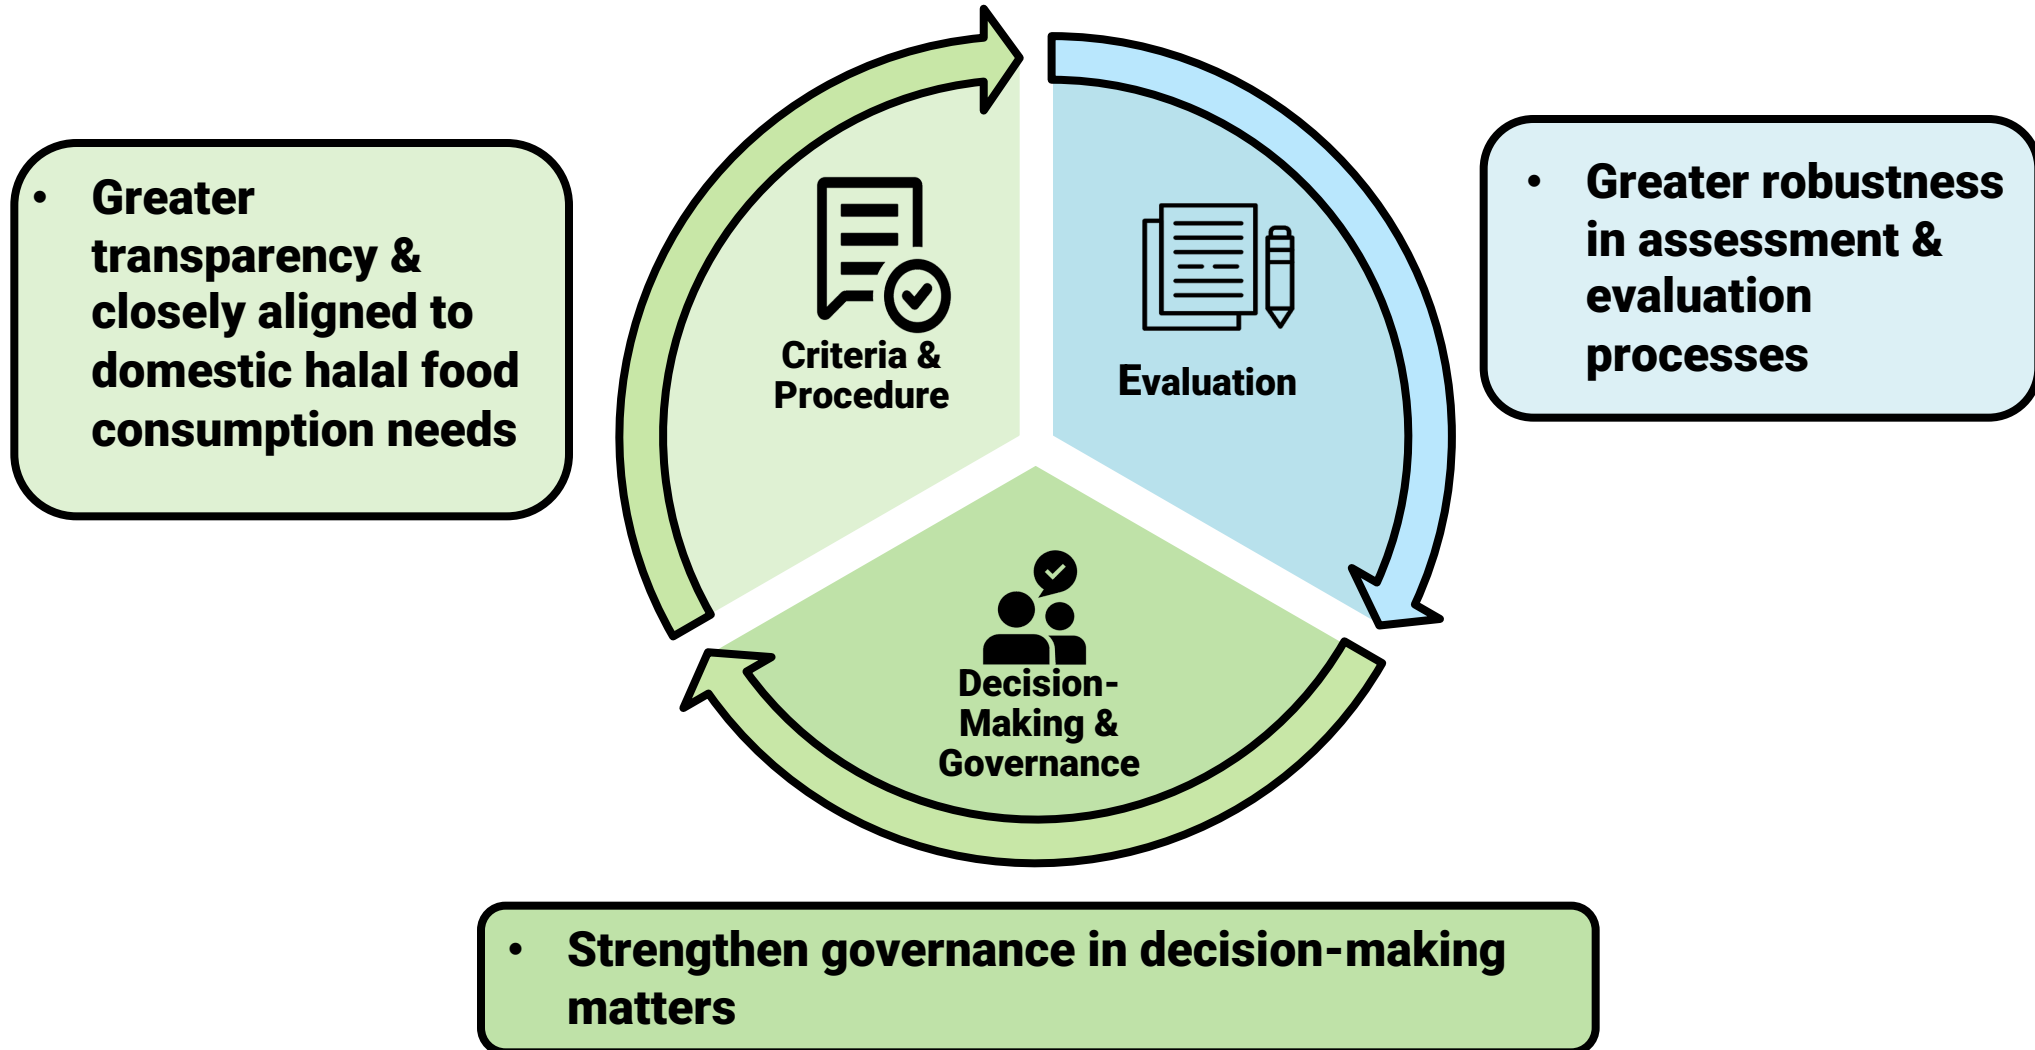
• Greater transparency & closely aligned to domestic halal food consumption needs

Criteria & Procedure

Evaluation

• Greater robustness in assessment & evaluation processes

Decision-Making & Governance

• Strengthen governance in decision-making matters